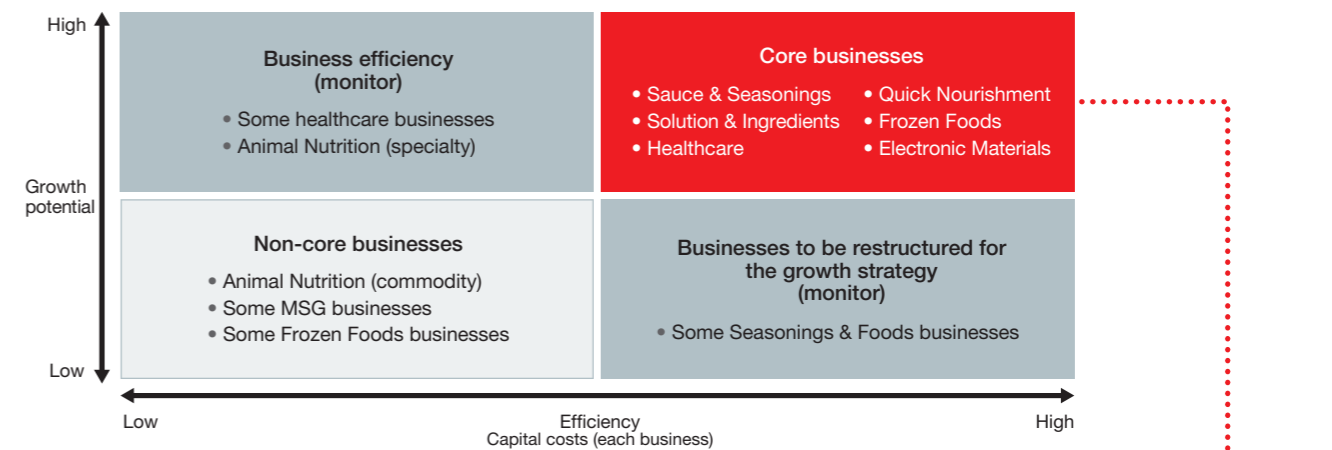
High

Growth potential

Low

Business efficiency (monitor)

• Some healthcare businesses
• Animal Nutrition (specialty)

Core businesses

• Sauce & Seasonings
• Solution & Ingredients
• Healthcare

• Quick Nourishment
• Frozen Foods
• Electronic Materials

Non-core businesses

• Animal Nutrition (commodity)
• Some MSG businesses
• Some Frozen Foods businesses

Businesses to be restructured for the growth strategy (monitor)

• Some Seasonings & Foods businesses

Low

Efficiency
Capital costs (each business)

High